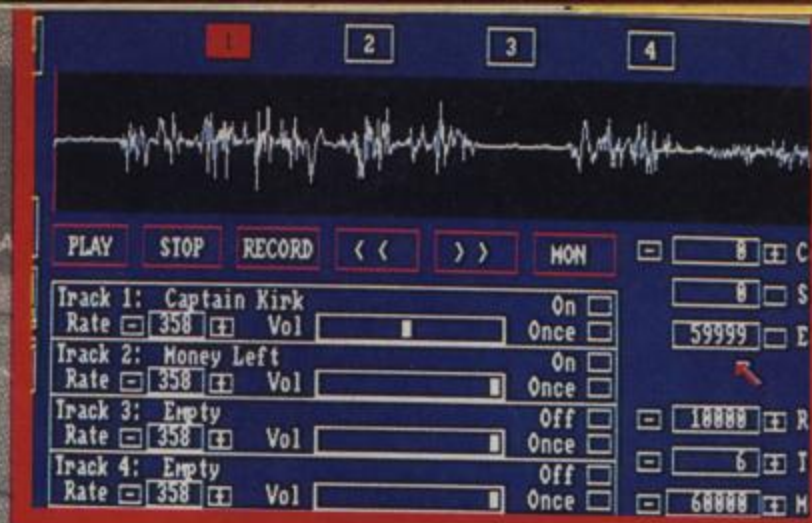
1 2 3 4

PLAY STOP RECORD < < > > MON

Track 1: Captain Kirk On
Rate 358 Vol Once

Track 2: Money Left On
Rate 358 Vol Once

Track 3: Empty Off
Rate 358 Vol Once

Track 4: Empty Off
Rate 358 Vol Once

8 C
8 S
59999 E
10000 R
6 T
60000 M